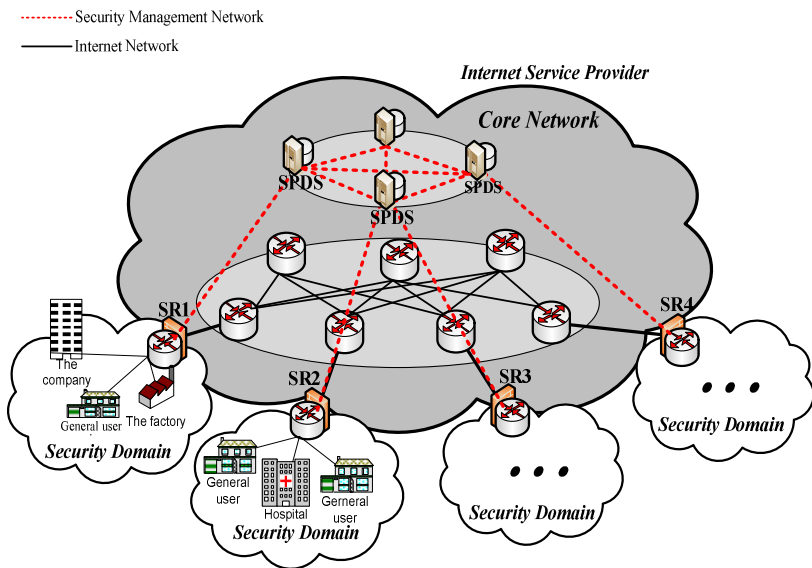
Security Management Network
Internet Network

Internet Service Provider
Core Network

SPDS
SPDS
SPDS

SR1
SR2
SR3
SR4

The company
General user
The factory
Security Domain

General user
Hospital
Gerneral user
Security Domain

• • •
Security Domain

• • •
Security Domain